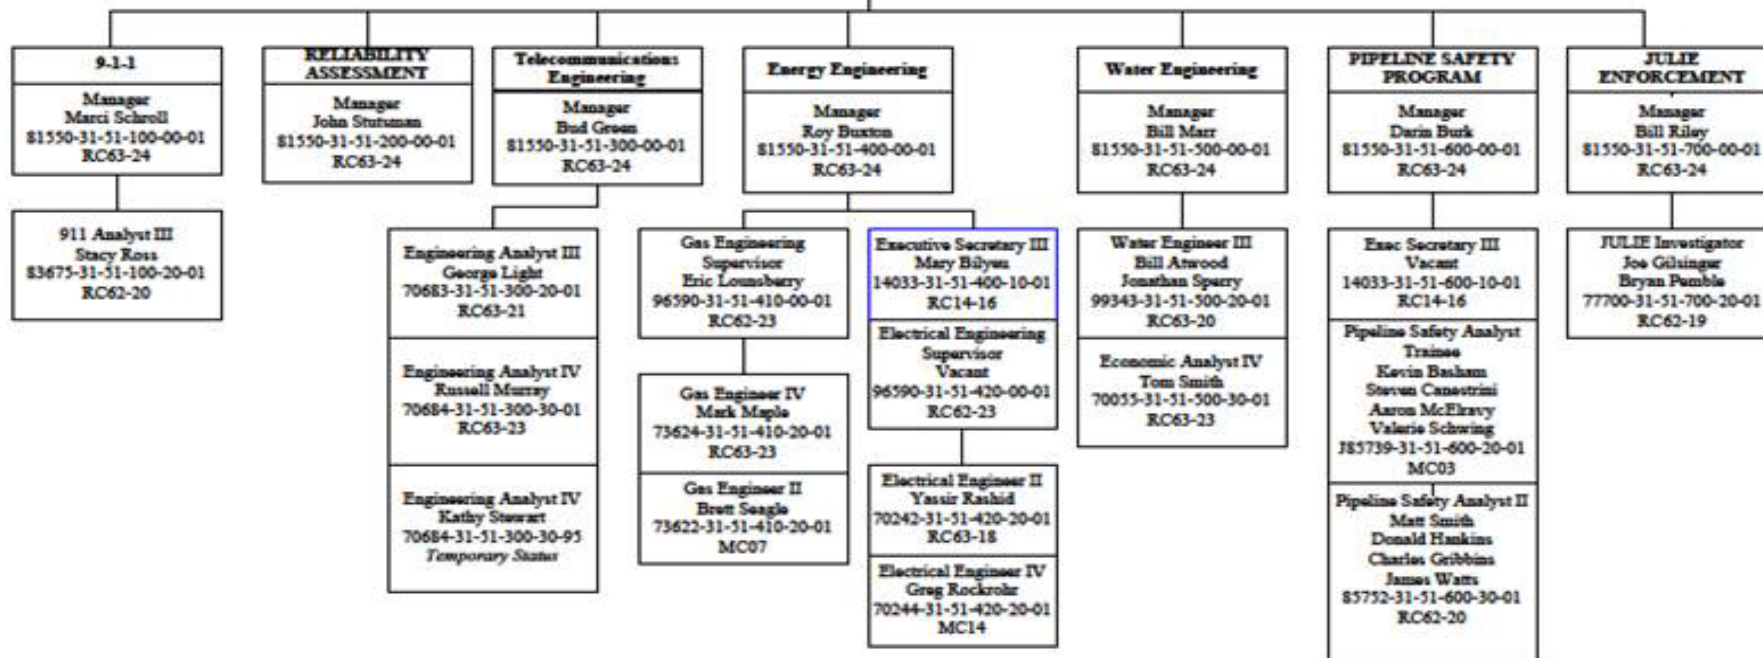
9-1-1

Manager
Marci Schroll
81550-31-51-100-00-01
RC63-24

911 Analyst III
Stacy Ross
83675-31-51-100-20-01
RC62-20

RELIABILITY ASSESSMENT

Manager
John Stutsman
81550-31-51-200-00-01
RC63-24

Telecommunications Engineering

Manager
Bud Green
81550-31-51-300-00-01
RC63-24

Engineering Analyst III
George Light
70683-31-51-300-20-01
RC63-21

Engineering Analyst IV
Russell Murray
70684-31-51-300-30-01
RC63-23

Engineering Analyst IV
Kathy Stewart
70684-31-51-300-30-95
Temporary Status

Energy Engineering

Manager
Roy Buxton
81550-31-51-400-00-01
RC63-24

Gas Engineering Supervisor
Eric Lounsberry
96590-31-51-410-00-01
RC62-23

Gas Engineer IV
Mark Maple
73624-31-51-410-20-01
RC63-23

Gas Engineer II
Brett Seagle
73622-31-51-410-20-01
MC07

Executive Secretary III
Mary Bilyeu
14033-31-51-400-10-01
RC14-16

Electrical Engineering Supervisor
Vacant
96590-31-51-420-00-01
RC62-23

Electrical Engineer II
Yassir Rashid
70242-31-51-420-20-01
RC63-18

Electrical Engineer IV
Greg Rockrohr
70244-31-51-420-20-01
MC14

Water Engineering

Manager
Bill Marr
81550-31-51-500-00-01
RC63-24

Water Engineer III
Bill Atwood
Jonathan Sperry
99343-31-51-500-20-01
RC63-20

Economic Analyst IV
Tom Smith
70055-31-51-500-30-01
RC63-23

PIPELINE SAFETY PROGRAM

Manager
Darin Burk
81550-31-51-600-00-01
RC63-24

Exec Secretary III
Vacant
14033-31-51-600-10-01
RC14-16

Pipeline Safety Analyst Trainee
Kevin Basham
Steven Canestrini
Aaron McElravy
Valerie Schwing
J85739-31-51-600-20-01
MC03

Pipeline Safety Analyst II
Matt Smith
Donald Hankins
Charles Gribbins
James Watts
85752-31-51-600-30-01
RC62-20

JULIE ENFORCEMENT

Manager
Bill Riley
81550-31-51-700-00-01
RC63-24

JULIE Investigator
Joe Gilsinger
Bryan Pemble
77700-31-51-700-20-01
RC62-19